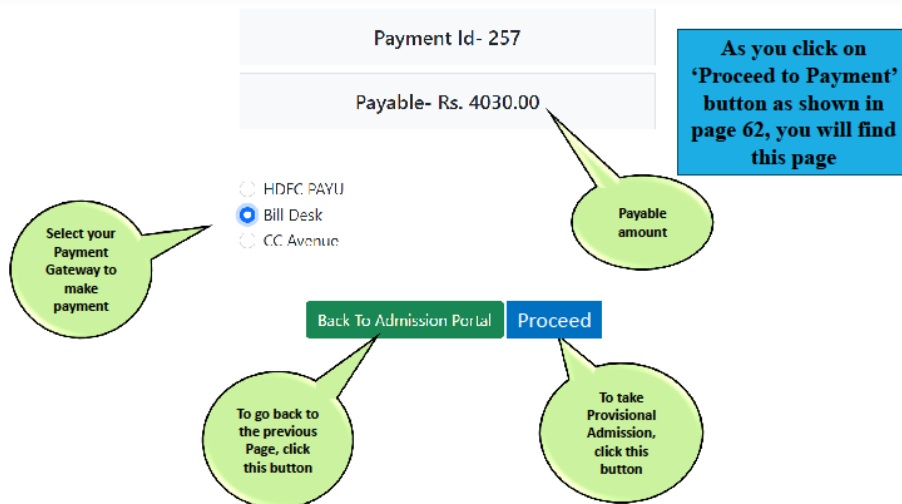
Payment Id- 257

Payable- Rs. 4030.00

As you click on 'Proceed to Payment' button as shown in page 62, you will find this page

HDFC PAYU
Bill Desk
CC Avenue

Select your Payment Gateway to make payment

Payable amount

Back To Admission Portal

Proceed

To go back to the previous Page, click this button

To take Provisional Admission, click this button